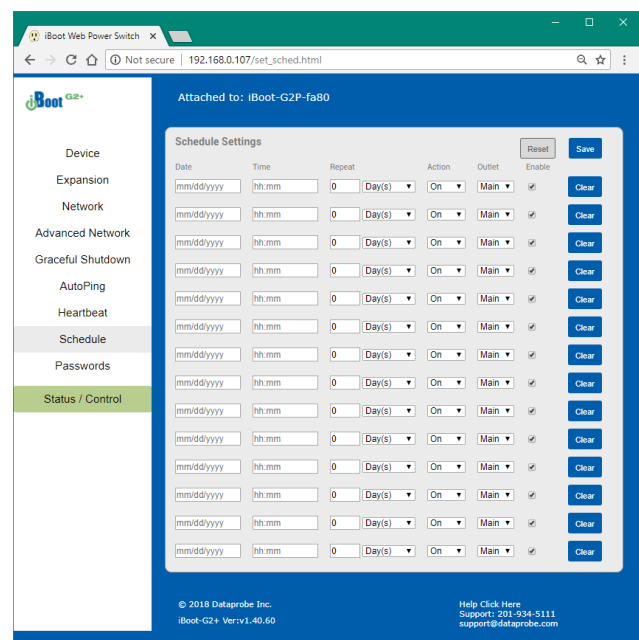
iBoot Web Power Switch ×

Not secure | 192.168.0.107/set_sched.html

iBoot G2+

Attached to: iBoot-G2P-fa80

Device
Expansion
Network
Advanced Network
Graceful Shutdown
AutoPing
Heartbeat
Schedule
Passwords
Status / Control

Schedule Settings

Reset Save

| Date | Time | Repeat | | Action | Outlet | Enable | |
|---|---|---|---|---|---|---|---|
| mm/dd/yyyy | hh:mm | 0 | Day(s) | On | Main | ✓ | Clear |
| mm/dd/yyyy | hh:mm | 0 | Day(s) | On | Main | ✓ | Clear |
| mm/dd/yyyy | hh:mm | 0 | Day(s) | On | Main | ✓ | Clear |
| mm/dd/yyyy | hh:mm | 0 | Day(s) | On | Main | ✓ | Clear |
| mm/dd/yyyy | hh:mm | 0 | Day(s) | On | Main | ✓ | Clear |
| mm/dd/yyyy | hh:mm | 0 | Day(s) | On | Main | ✓ | Clear |
| mm/dd/yyyy | hh:mm | 0 | Day(s) | On | Main | ✓ | Clear |
| mm/dd/yyyy | hh:mm | 0 | Day(s) | On | Main | ✓ | Clear |
| mm/dd/yyyy | hh:mm | 0 | Day(s) | On | Main | ✓ | Clear |
| mm/dd/yyyy | hh:mm | 0 | Day(s) | On | Main | ✓ | Clear |
| mm/dd/yyyy | hh:mm | 0 | Day(s) | On | Main | ✓ | Clear |
| mm/dd/yyyy | hh:mm | 0 | Day(s) | On | Main | ✓ | Clear |
| mm/dd/yyyy | hh:mm | 0 | Day(s) | On | Main | ✓ | Clear |
| mm/dd/yyyy | hh:mm | 0 | Day(s) | On | Main | ✓ | Clear |

© 2018 Dataprobe Inc.
iBoot-G2+ Ver:v1.40.60

Help Click Here
Support: 201-934-5111
support@dataprobe.com